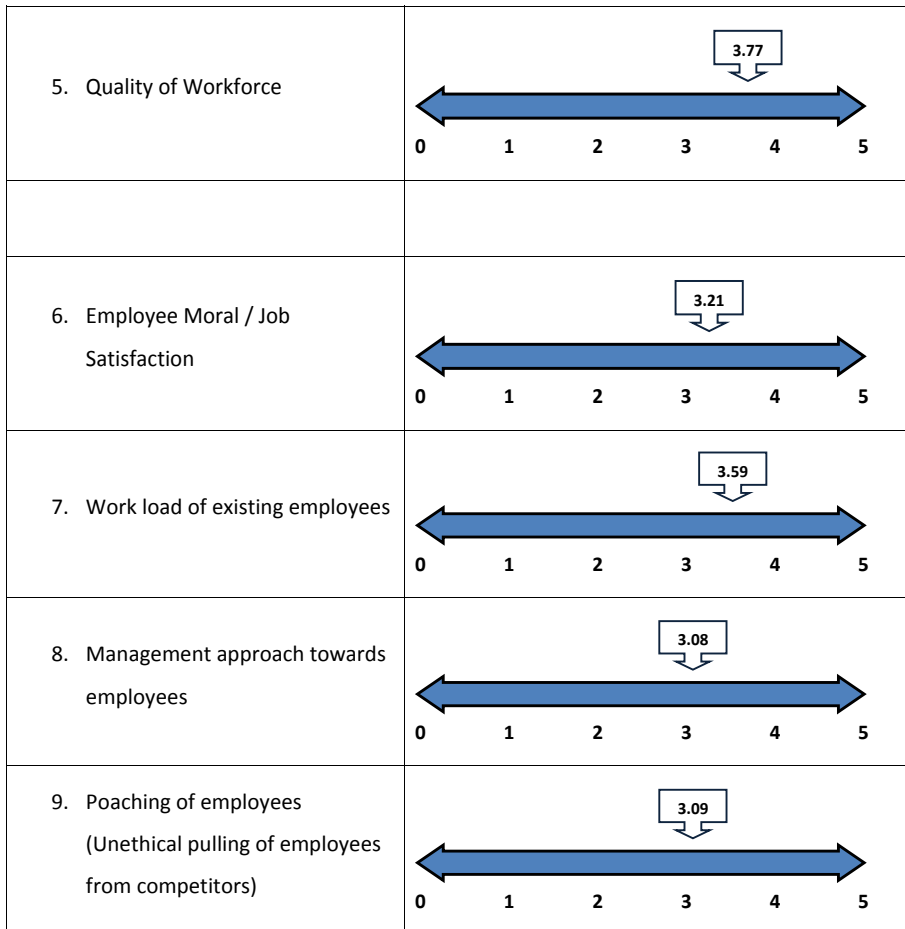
| | |
|---|---|
| 5. Quality of Workforce | 3.77<br>0 1 2 3 4 5 |
| | |
| 6. Employee Moral / Job Satisfaction | 3.21<br>0 1 2 3 4 5 |
| 7. Work load of existing employees | 3.59<br>0 1 2 3 4 5 |
| 8. Management approach towards employees | 3.08<br>0 1 2 3 4 5 |
| 9. Poaching of employees (Unethical pulling of employees from competitors) | 3.09<br>0 1 2 3 4 5 |